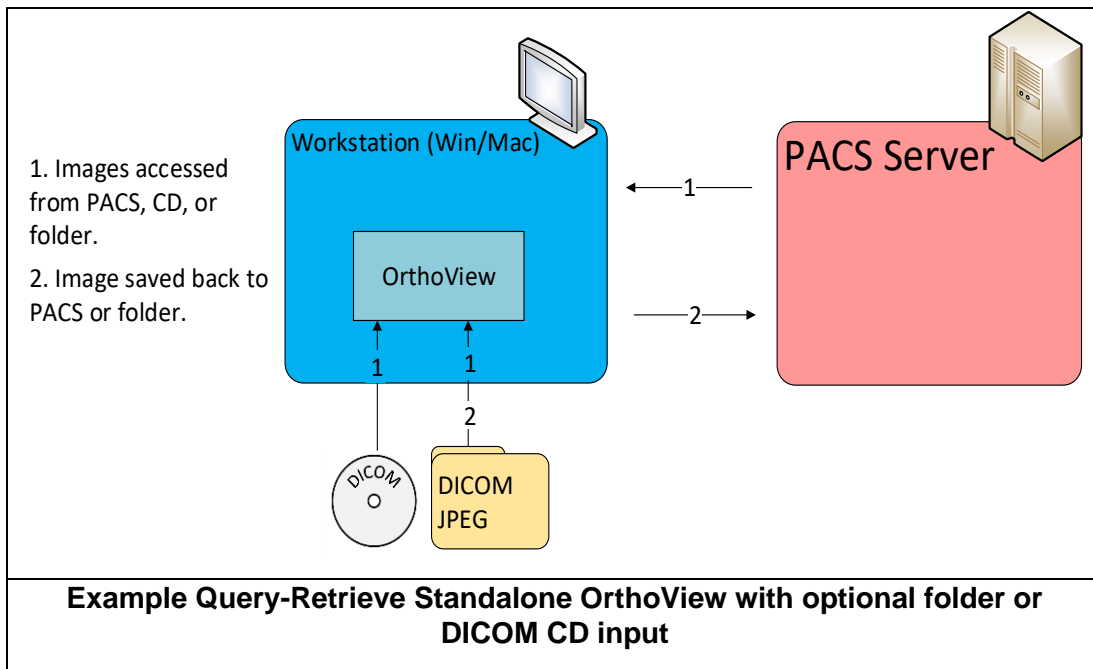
1. Images accessed from PACS, CD, or folder.

2. Image saved back to PACS or folder.

Workstation (Win/Mac)

OrthoView

1

1

2

DICOM

DICOM
JPEG

PACS Server

1

2

**Example Query-Retrieve Standalone OrthoView with optional folder or DICOM CD input**